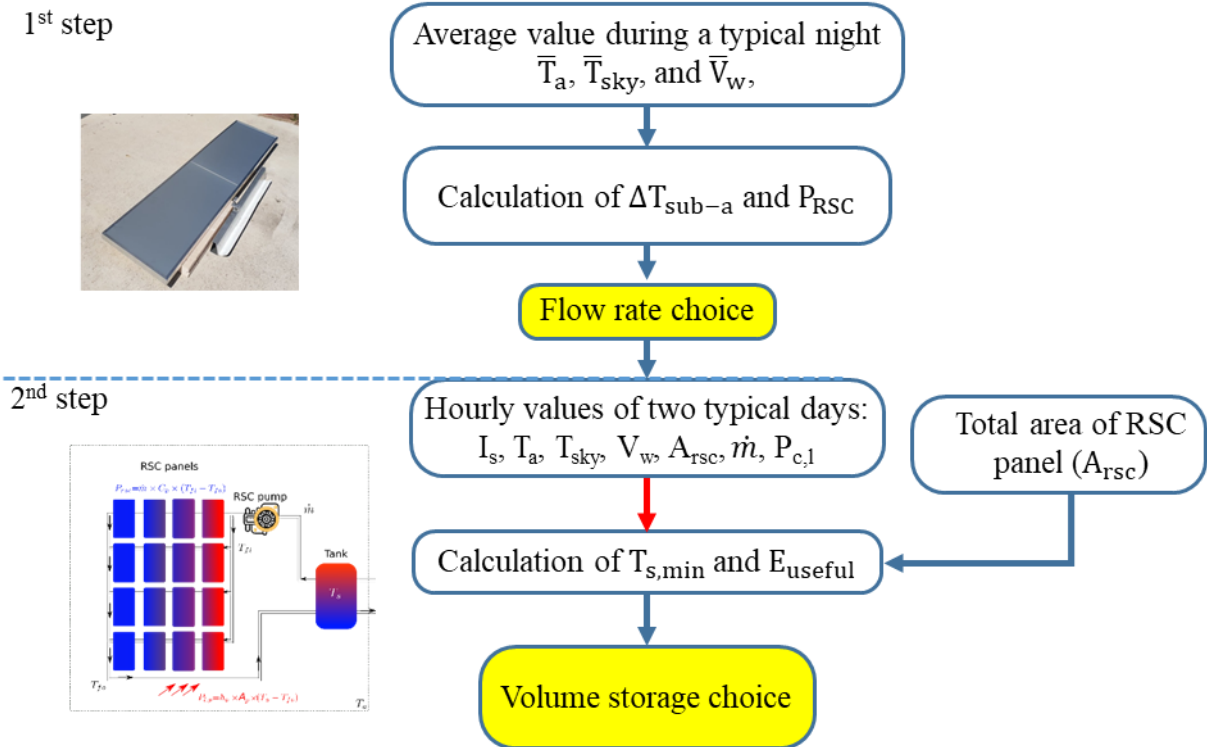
1st step

Average value during a typical night $\overline{T}_a$, $\overline{T}_{sky}$, and $\overline{V}_w$,

Calculation of $\Delta T_{sub-a}$ and $P_{RSC}$

Flow rate choice

2nd step

Hourly values of two typical days: $I_s$, $T_a$, $T_{sky}$, $V_w$, $A_{rsc}$, $\dot{m}$, $P_{c,l}$

Total area of RSC panel ($A_{rsc}$)

RSC panels

$P_{rsc} = \dot{m} \times C_p \times (T_{fi} - T_{fo})$

RSC pump

$\dot{m}$

$T_{fi}$

Tank

$T_s$

$T_{fo}$

$P_{c,l} = h_c \times A_p \times (T_a - T_{fo})$

$T_a$

Calculation of $T_{s,min}$ and $E_{useful}$

Volume storage choice